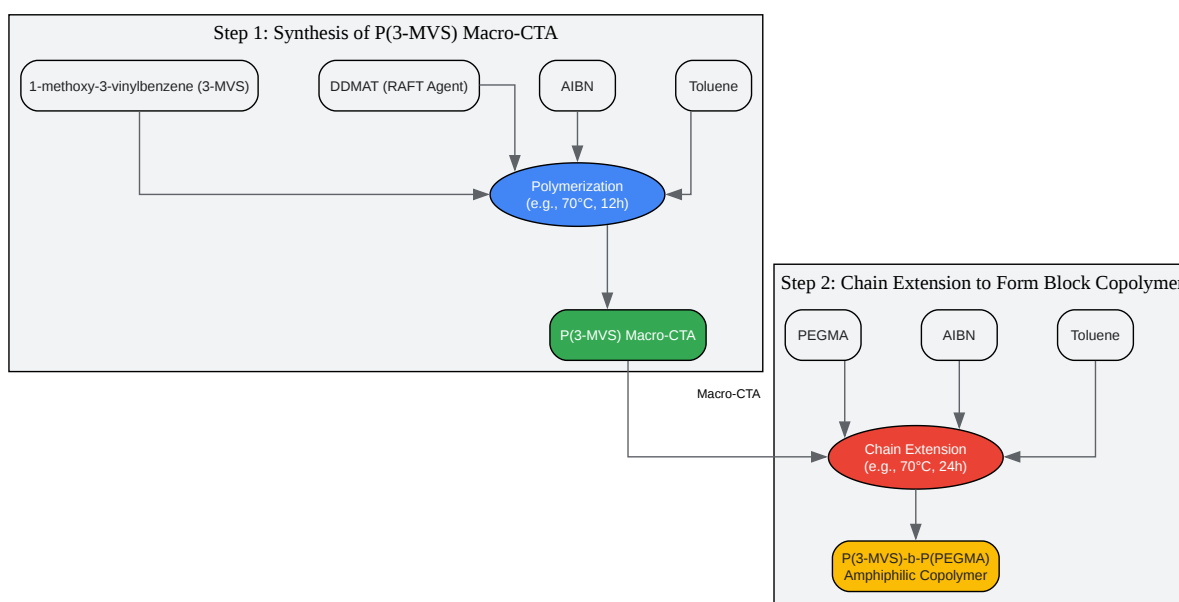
Step 1: Synthesis of P(3-MVS) Macro-CTA

1-methoxy-3-vinylbenzene (3-MVS)

DDMAT (RAFT Agent)

AIBN

Toluene

Polymerization
(e.g., 70°C, 12h)

P(3-MVS) Macro-CTA

Step 2: Chain Extension to Form Block Copolymer

PEGMA

AIBN

Toluene

Macro-CTA

Chain Extension
(e.g., 70°C, 24h)

P(3-MVS)-b-P(PEGMA)
Amphiphilic Copolymer